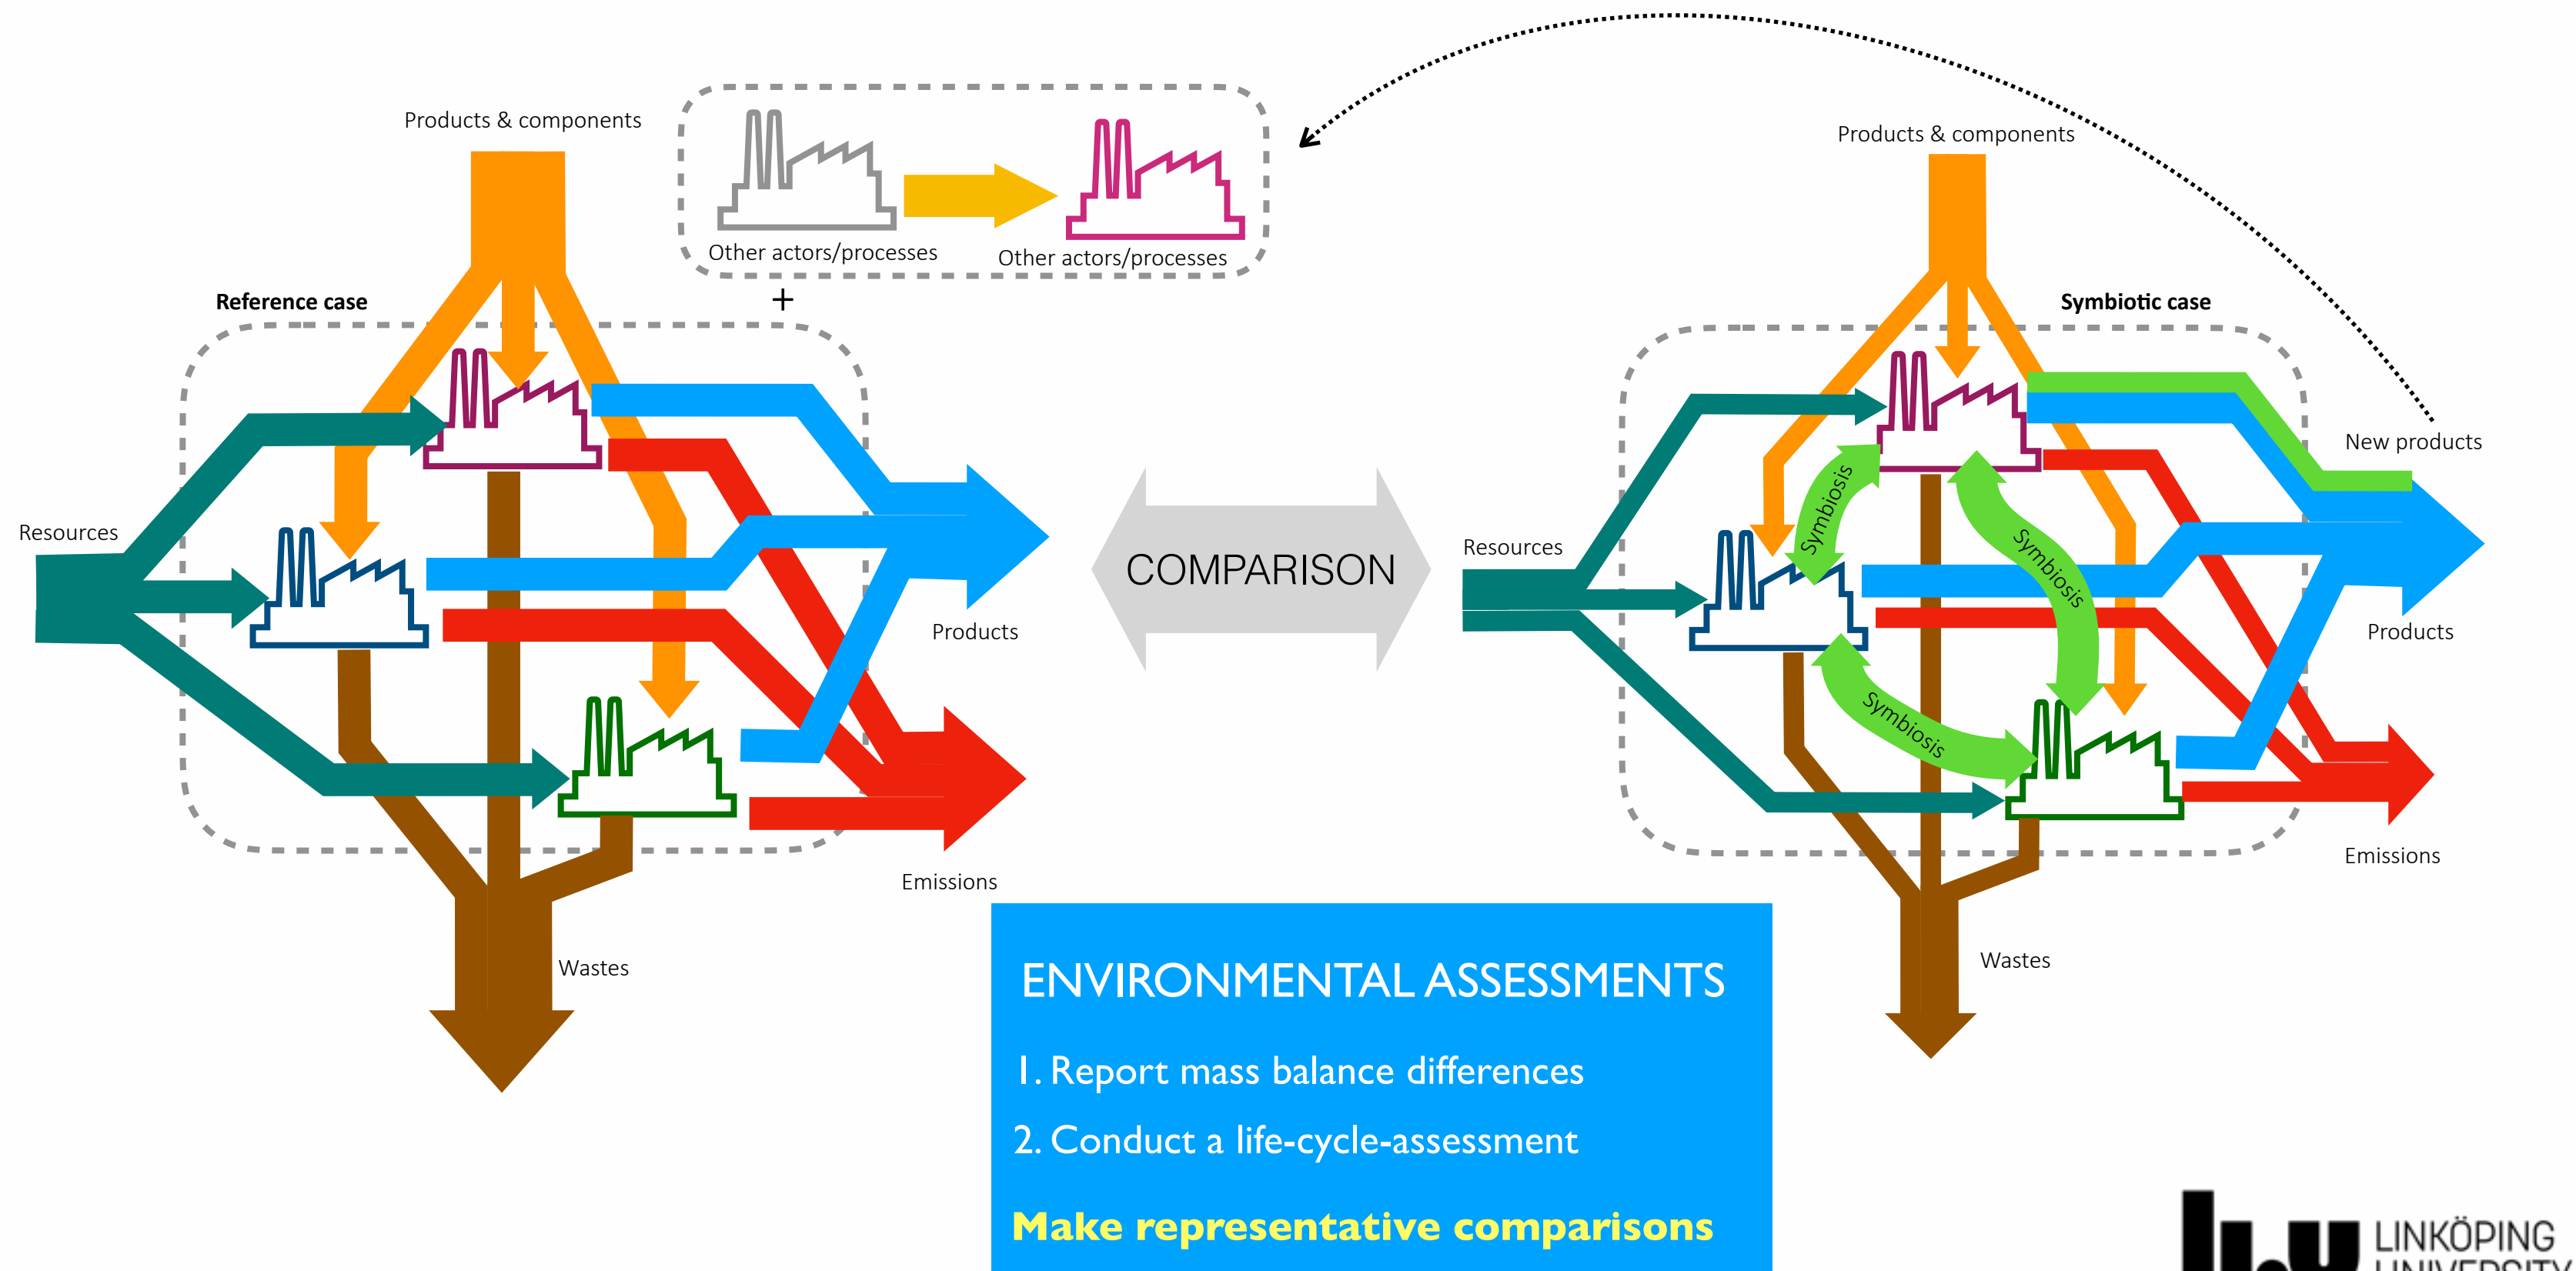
Products & components

Other actors/processes

Other actors/processes

+

Reference case

Resources

Products

Emissions

Wastes

COMPARISON

Products & components

Symbiotic case

New products

Resources

Symbiosis

Symbiosis

Symbiosis

Products

Emissions

Wastes

ENVIRONMENTAL ASSESSMENTS

1. Report mass balance differences

2. Conduct a life-cycle-assessment

Make representative comparisons

LINKÖPING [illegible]